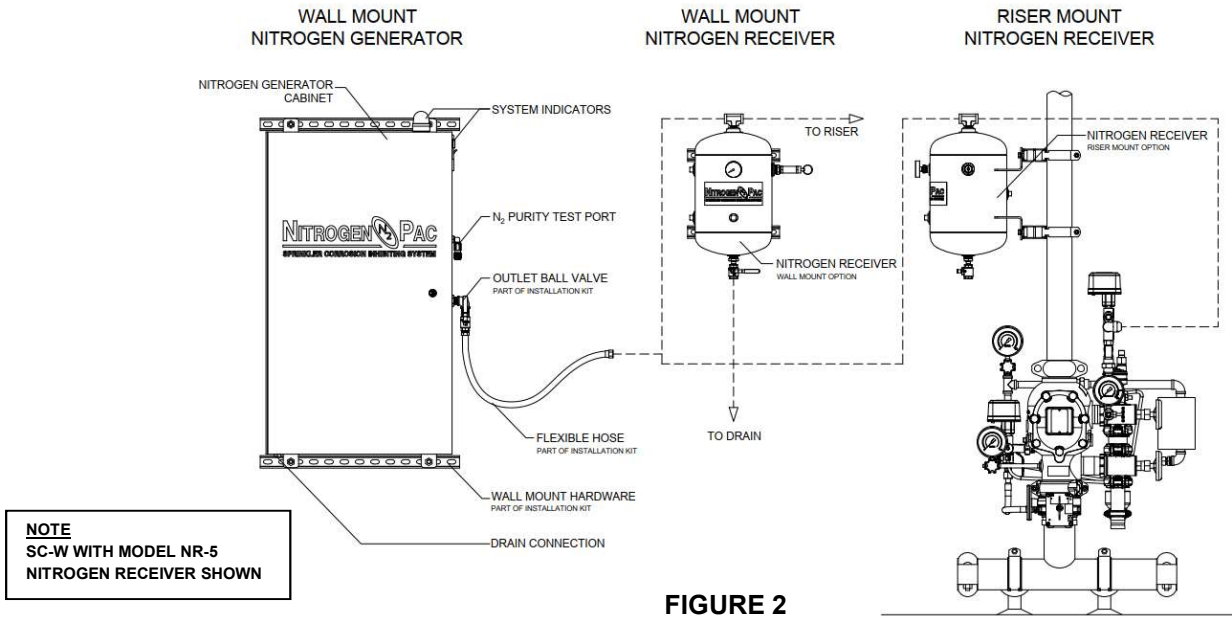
WALL MOUNT
NITROGEN GENERATOR

WALL MOUNT
NITROGEN RECEIVER

RISER MOUNT
NITROGEN RECEIVER

NITROGEN GENERATOR CABINET

SYSTEM INDICATORS

TO RISER

NITROGEN RECEIVER
RISER MOUNT OPTION

NITROGEN $N_2$ PAC
SPRINKLER CORROSION INHIBITING SYSTEM

NITROGEN PAC

$N_2$ PURITY TEST PORT

OUTLET BALL VALVE
PART OF INSTALLATION KIT

NITROGEN RECEIVER
WALL MOUNT OPTION

FLEXIBLE HOSE
PART OF INSTALLATION KIT

TO DRAIN

WALL MOUNT HARDWARE
PART OF INSTALLATION KIT

DRAIN CONNECTION

NOTE
SC-W WITH MODEL NR-5
NITROGEN RECEIVER SHOWN

FIGURE 2